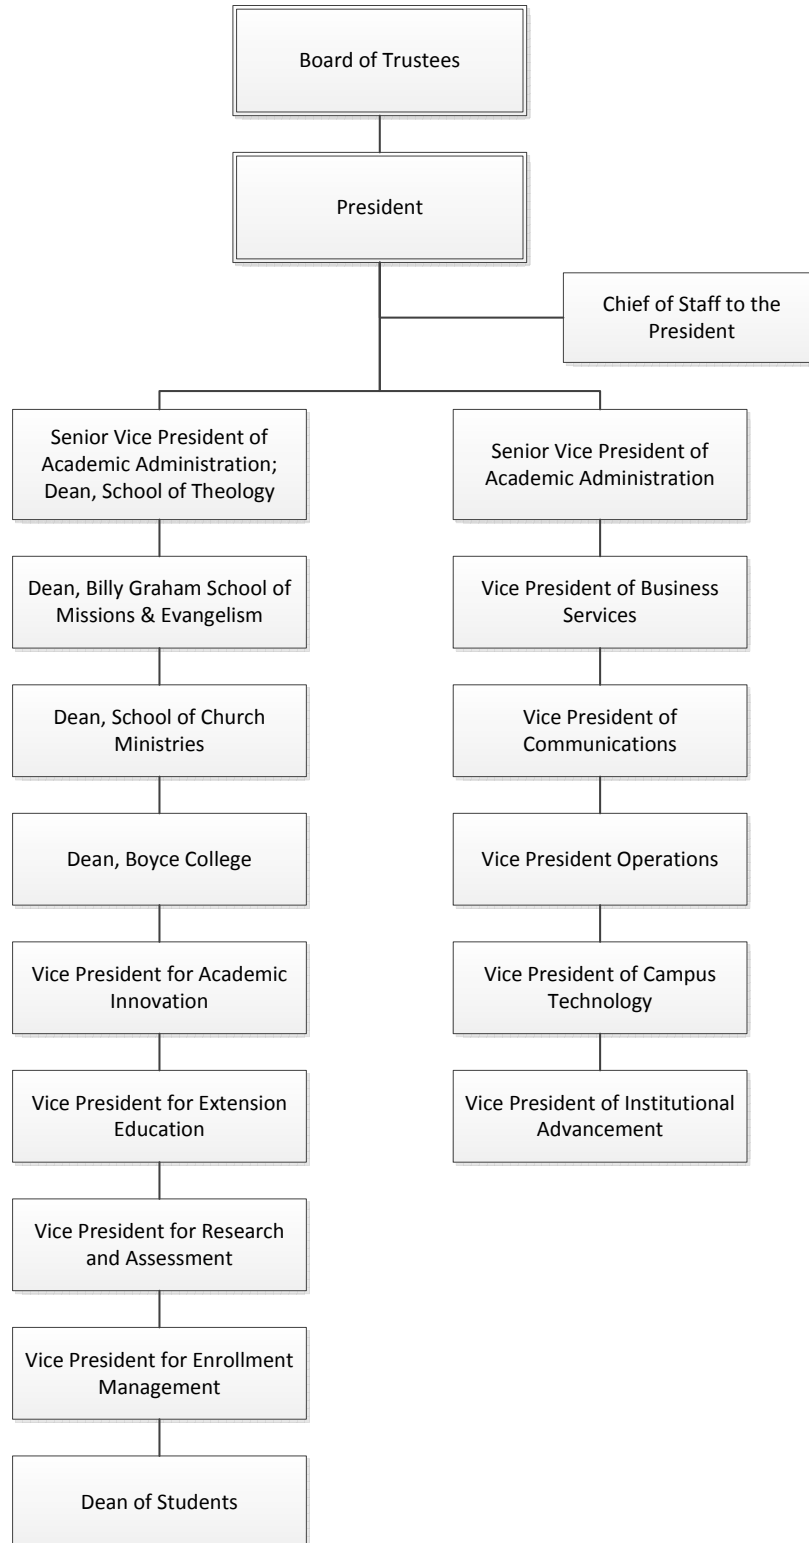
Board of Trustees

President

Chief of Staff to the President

Senior Vice President of Academic Administration; Dean, School of Theology

Dean, Billy Graham School of Missions & Evangelism

Dean, School of Church Ministries

Dean, Boyce College

Vice President for Academic Innovation

Vice President for Extension Education

Vice President for Research and Assessment

Vice President for Enrollment Management

Dean of Students

Senior Vice President of Academic Administration

Vice President of Business Services

Vice President of Communications

Vice President Operations

Vice President of Campus Technology

Vice President of Institutional Advancement